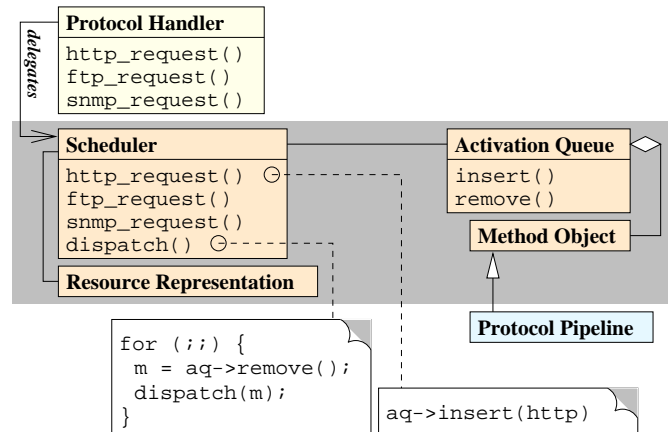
Protocol Handler
http_request()
ftp_request()
snmp_request()

delegates

Scheduler
http_request()
ftp_request()
snmp_request()
dispatch()

Resource Representation

Activation Queue
insert()
remove()

Method Object

Protocol Pipeline

for (;;) {
 m = aq->remove();
 dispatch(m);
}

aq->insert(http)